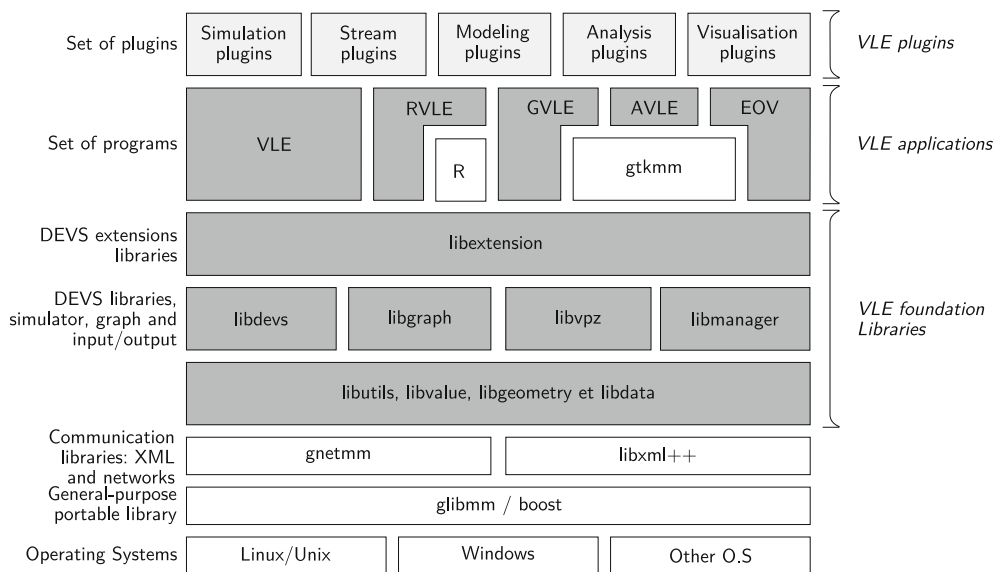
Set of plugins

Simulation plugins

Stream plugins

Modeling plugins

Analysis plugins

Visualisation plugins

VLE plugins

Set of programs

VLE

RVLE

R

GVLE

AVLE

EOV

gtkmm

VLE applications

DEVS extensions libraries

libextension

DEVS libraries, simulator, graph and input/output

libdevs

libgraph

libvpz

libmanager

VLE foundation Libraries

libutils, libvalue, libgeometry et libdata

Communication libraries: XML and networks

gnetmm

libxml++

General-purpose portable library

glibmm / boost

Operating Systems

Linux/Unix

Windows

Other O.S